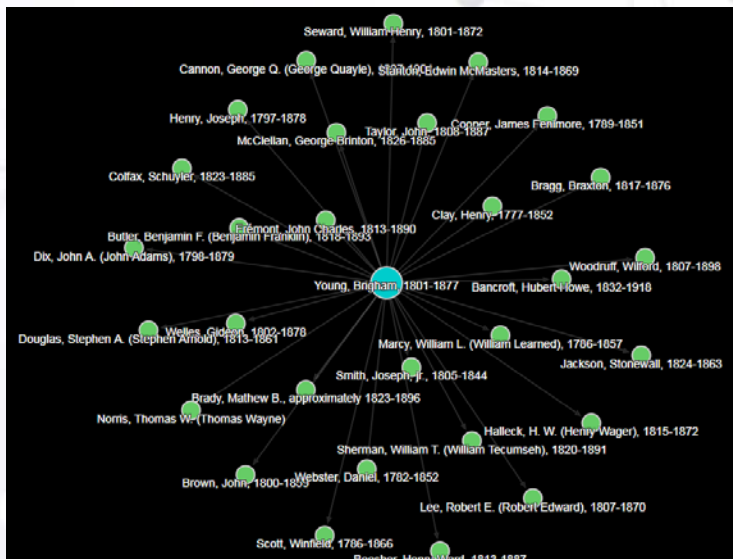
Seward, William Henry, 1801-1872

Cannon, George Q. (George Quayle), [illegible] Stanton, Edwin McMasters, 1814-1869

Henry, Joseph, 1797-1878

Taylor, John, 1808-1887

Conner, James Fenimore, 1789-1851

McClellan, George Brinton, 1826-1885

Colfax, Schuyler, 1823-1885

Bragg, Braxton, 1817-1876

Clay, Henry, 1777-1852

Frémont, John Charles, 1813-1890

Butler, Benjamin F. (Benjamin Franklin), 1818-1893

Dix, John A. (John Adams), 1798-1879

Woodruff, Wilford, 1807-1898

Young, Brigham, 1801-1877

Bancroft, Hubert Howe, 1832-1918

Welles, Gideon, 1802-1878

Douglas, Stephen A. (Stephen Arnold), 1813-1861

Marcy, William L. (William Learned), 1786-1857

Jackson, Stonewall, 1824-1863

Smith, Joseph, Jr., 1805-1844

Brady, Mathew B., approximately 1823-1896

Norris, Thomas W. (Thomas Wayne)

Halleck, H. W. (Henry Wager), 1815-1872

Sherman, William T. (William Tecumseh), 1820-1891

Webster, Daniel, 1782-1852

Brown, John, 1800-1859

Lee, Robert E. (Robert Edward), 1807-1870

Scott, Winfield, 1786-1866

Beecher, Henry Ward, 1813-1887